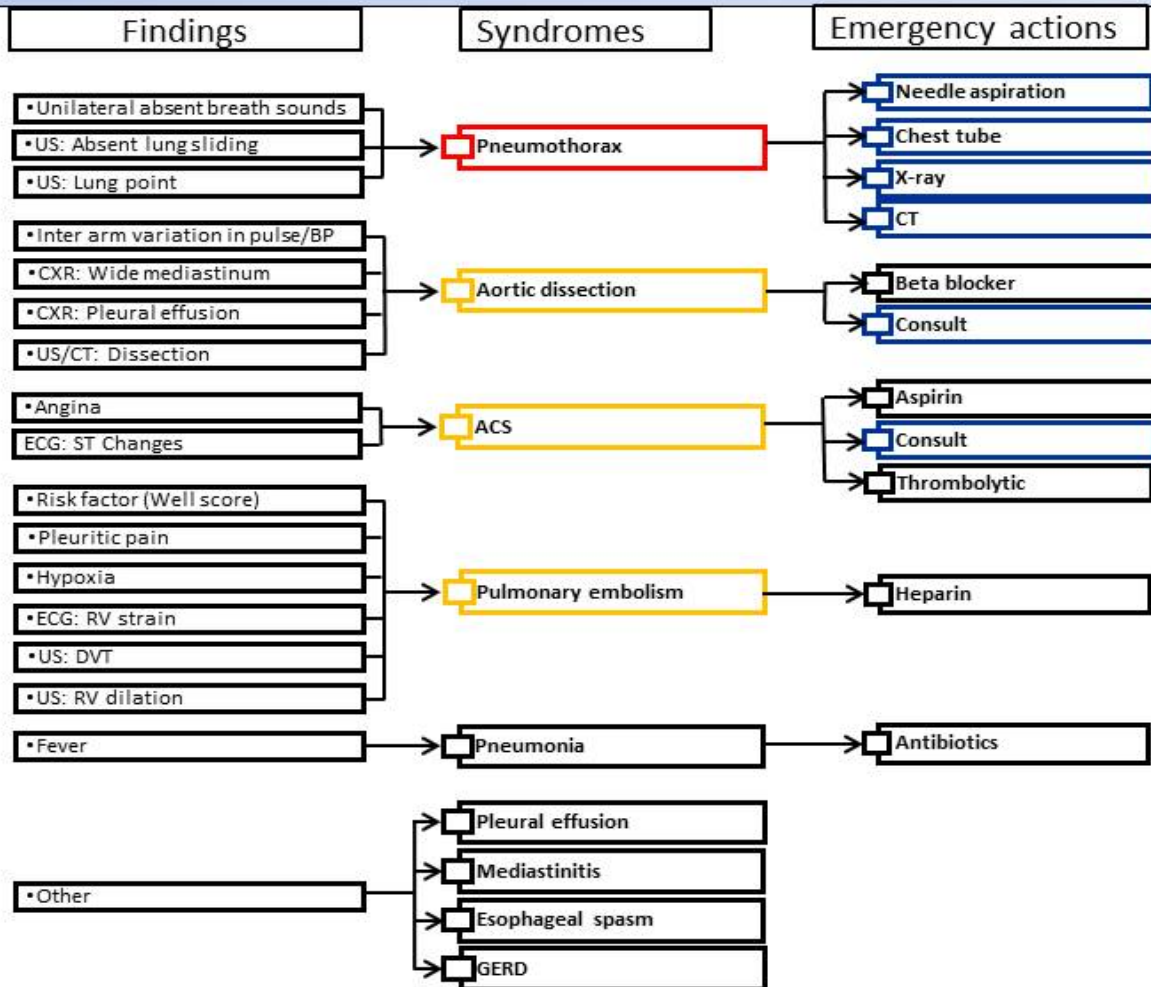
Findings

Syndromes

Emergency actions

•Unilateral absent breath sounds
•US: Absent lung sliding
•US: Lung point

Pneumothorax

Needle aspiration
Chest tube
X-ray
CT

•Inter arm variation in pulse/BP
•CXR: Wide mediastinum
•CXR: Pleural effusion
•US/CT: Dissection

Aortic dissection

Beta blocker
Consult

•Angina
ECG: ST Changes

ACS

Aspirin
Consult
Thrombolytic

•Risk factor (Well score)
•Pleuritic pain
•Hypoxia
•ECG: RV strain
•US: DVT
•US: RV dilation

Pulmonary embolism

Heparin

•Fever

Pneumonia

Antibiotics

•Other

Pleural effusion
Mediastinitis
Esophageal spasm
GERD